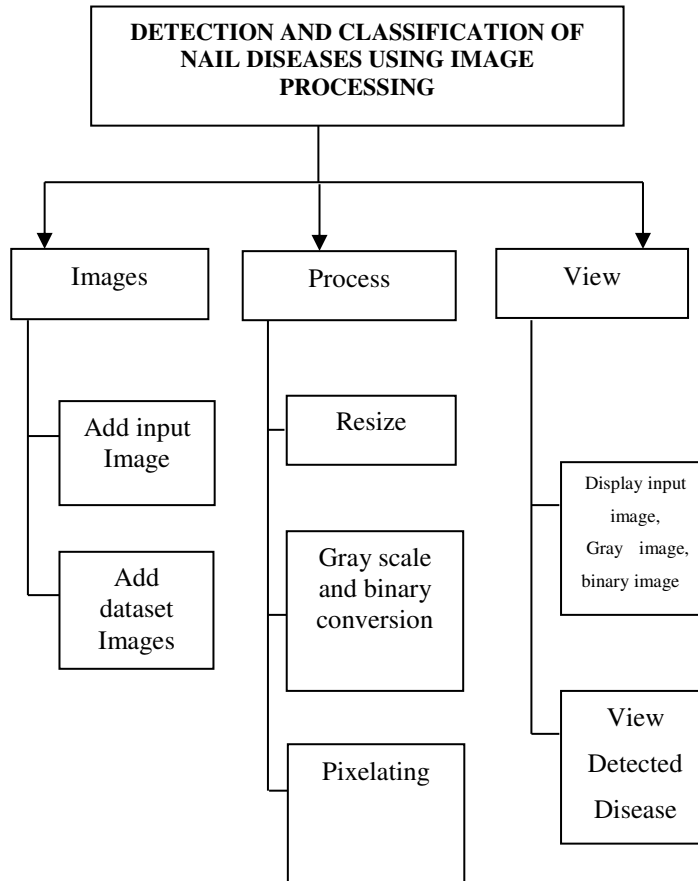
DETECTION AND CLASSIFICATION OF NAIL DISEASES USING IMAGE PROCESSING

Images

Add input Image

Add dataset Images

Process

Resize

Gray scale and binary conversion

Pixelating

View

Display input image, Gray image, binary image

View Detected Disease